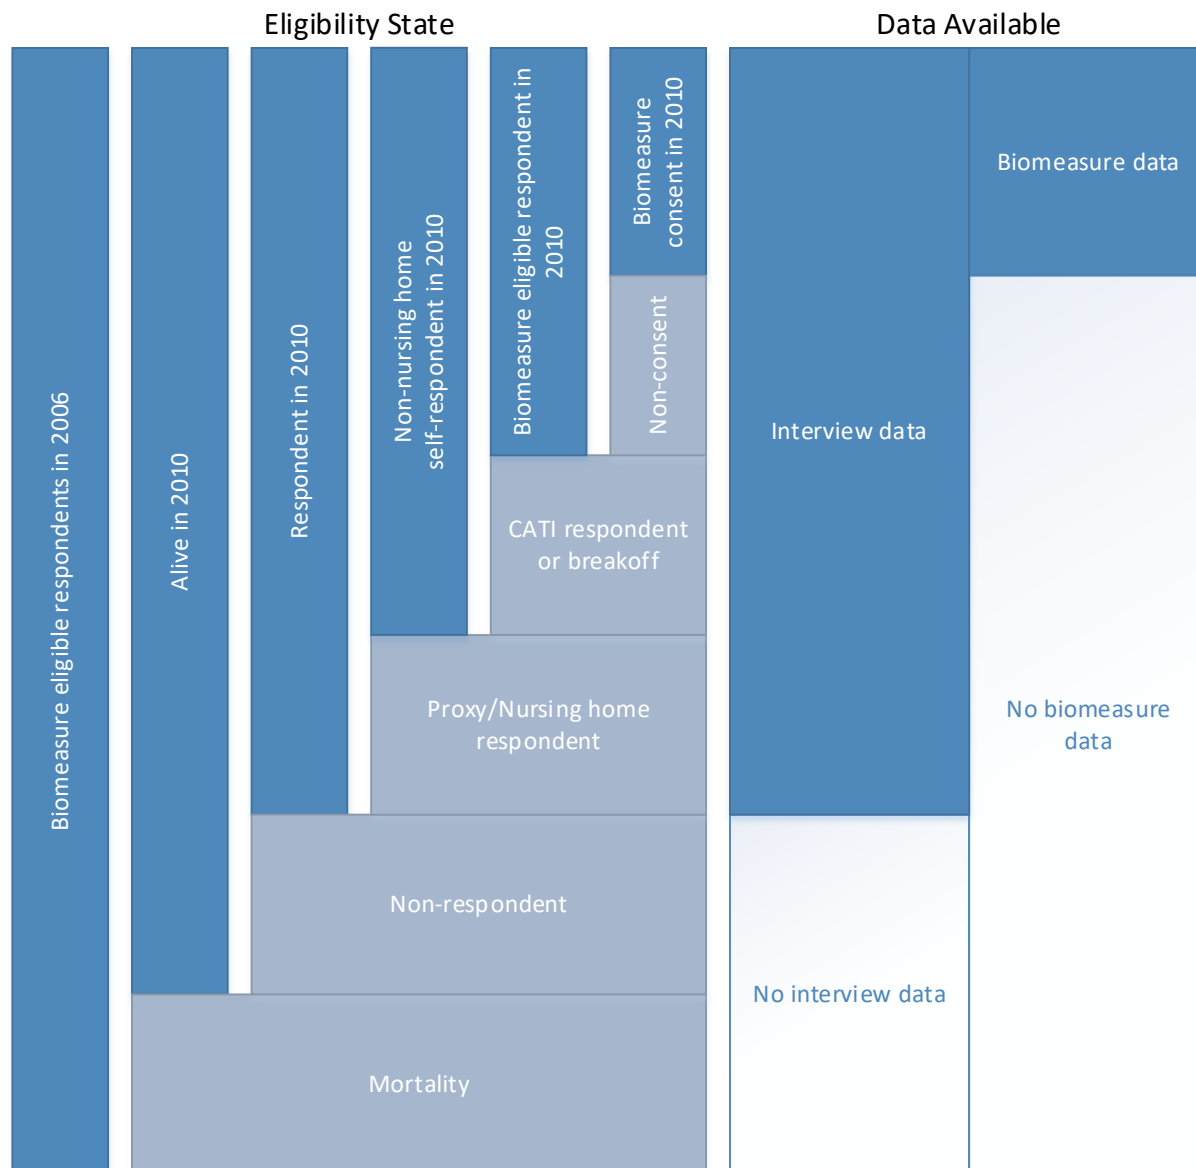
Eligibility State

Data Available

Biomeasure eligible respondents in 2006

Alive in 2010

Respondent in 2010

Non-nursing home self-respondent in 2010

Biomeasure eligible respondent in 2010

Biomeasure consent in 2010

Non-consent

CATI respondent or breakoff

Proxy/Nursing home respondent

Non-respondent

Mortality

Interview data

Biomeasure data

No biomeasure data

No interview data